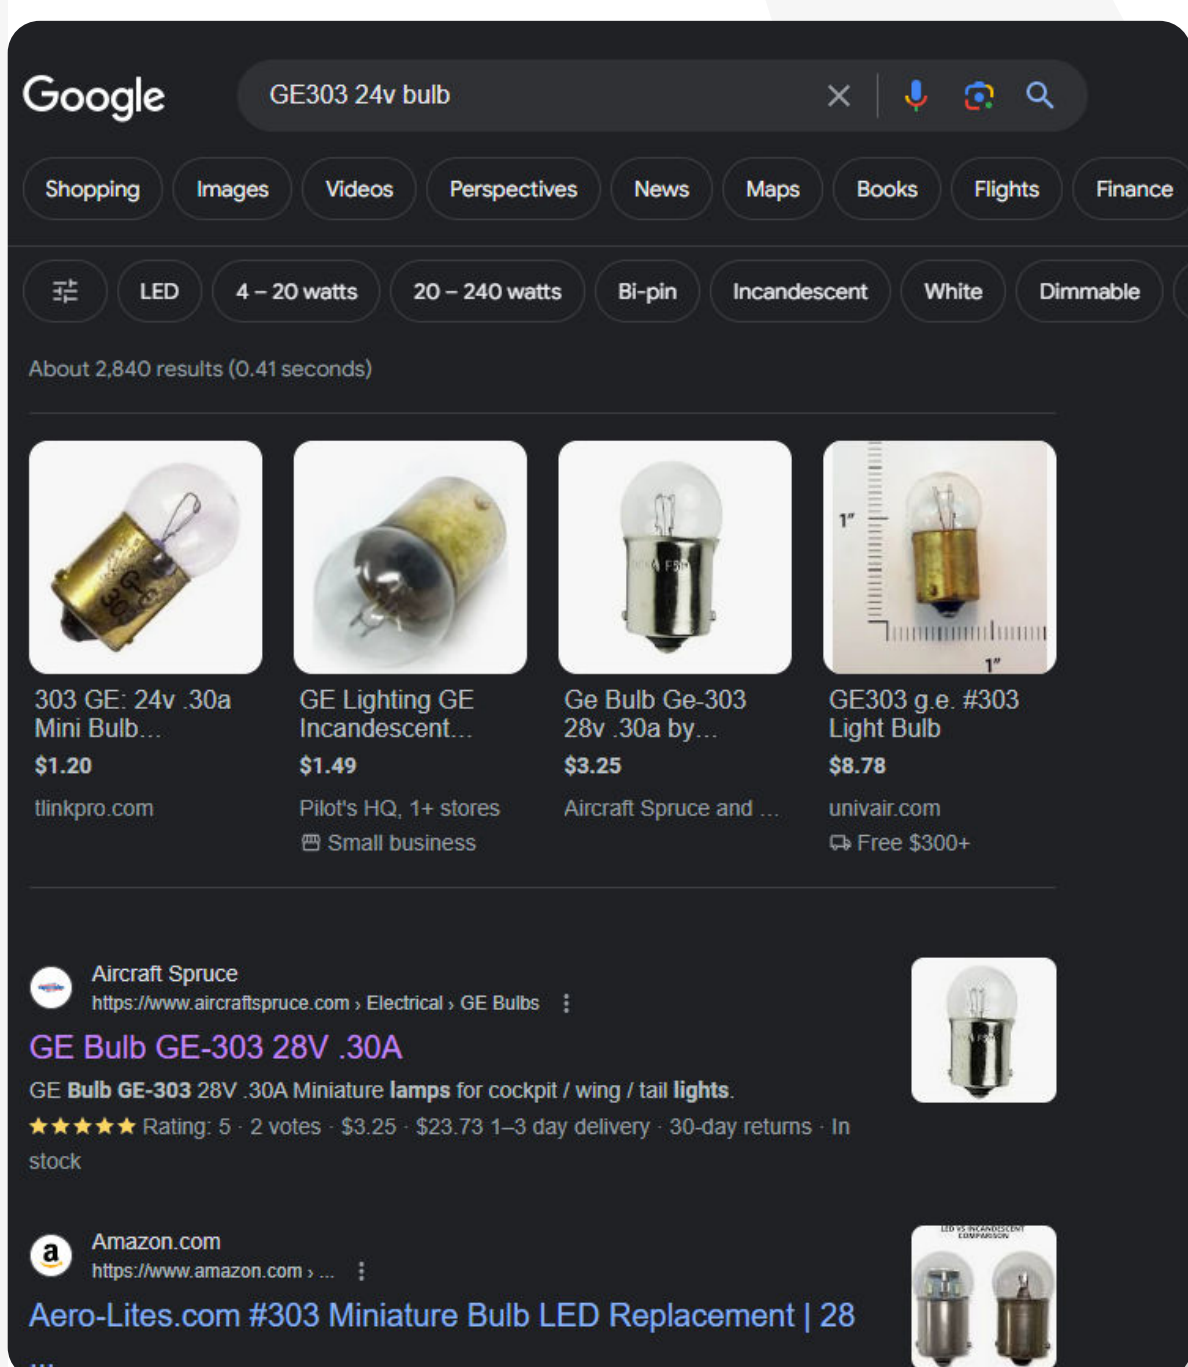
Google

GE303 24v bulb

Shopping Images Videos Perspectives News Maps Books Flights Finance

LED 4 – 20 watts 20 – 240 watts Bi-pin Incandescent White Dimmable

About 2,840 results (0.41 seconds)

303 GE: 24v .30a Mini Bulb...
$1.20
tlinkpro.com

GE Lighting GE Incandescent...
$1.49
Pilot's HQ, 1+ stores
Small business

Ge Bulb Ge-303 28v .30a by...
$3.25
Aircraft Spruce and ...

GE303 g.e. #303 Light Bulb
$8.78
univair.com
Free $300+

Aircraft Spruce
https://www.aircraftspruce.com › Electrical › GE Bulbs

GE Bulb GE-303 28V .30A

GE **Bulb GE-303** 28V .30A Miniature **lamps** for cockpit / wing / tail **lights**.

★★★★★ Rating: 5 · 2 votes · $3.25 · $23.73 1–3 day delivery · 30-day returns · In stock

Amazon.com
https://www.amazon.com › ...

Aero-Lites.com #303 Miniature Bulb LED Replacement | 28

LED VS INCANDESCENT COMPARISON